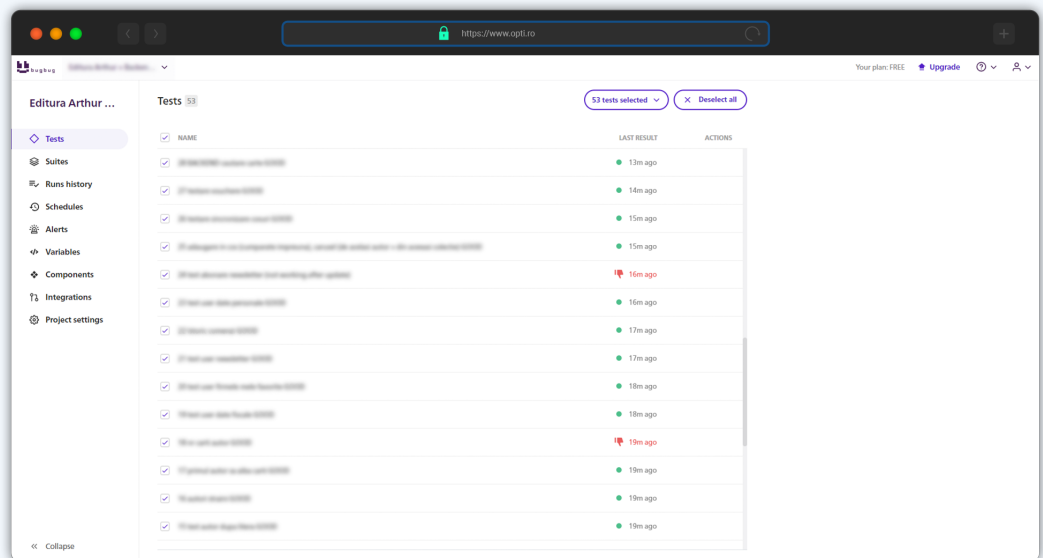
https://www.opti.ro

bugbug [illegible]

Your plan: FREE Upgrade

Editura Arthur ...

Tests
Suites
Runs history
Schedules
Alerts
Variables
Components
Integrations
Project settings

Collapse

Tests 53

53 tests selected

Deselect all

| NAME | LAST RESULT | ACTIONS |
|---|---|---|
| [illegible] | 13m ago | |
| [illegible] | 14m ago | |
| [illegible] | 15m ago | |
| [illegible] | 15m ago | |
| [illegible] | 16m ago | |
| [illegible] | 16m ago | |
| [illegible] | 17m ago | |
| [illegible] | 17m ago | |
| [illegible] | 18m ago | |
| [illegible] | 18m ago | |
| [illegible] | 19m ago | |
| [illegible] | 19m ago | |
| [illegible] | 19m ago | |
| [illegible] | 19m ago | |